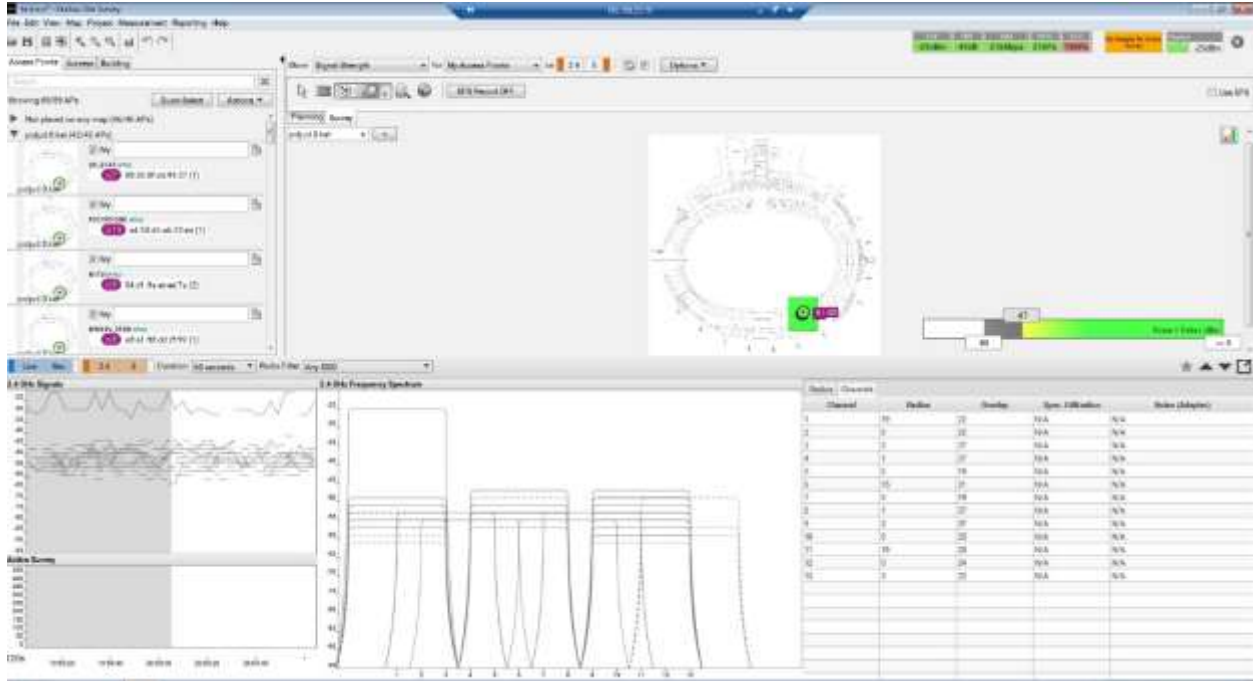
File Edit View Map Project Measurement Reporting Help

Access Points Access Building

Showing 89/89 APs

Not placed on any map

Show: Signal Strength for: My Access Points

Options

Planning Survey

Use APs

Live

Duration:

2.4 GHz Signals

Active Survey

2.4 GHz Frequency Spectrum

| Channel | Radios | Overlap | Spec. Utilization | Noise (Adaptive) |
|---|---|---|---|---|
| 1 | 19 | 22 | N/A | N/A |
| 2 | 0 | 22 | N/A | N/A |
| 3 | 0 | 27 | N/A | N/A |
| 4 | 1 | 27 | N/A | N/A |
| 5 | 0 | 19 | N/A | N/A |
| 6 | 15 | 21 | N/A | N/A |
| 7 | 0 | 19 | N/A | N/A |
| 8 | 1 | 27 | N/A | N/A |
| 9 | 0 | 27 | N/A | N/A |
| 10 | 0 | 22 | N/A | N/A |
| 11 | 19 | 28 | N/A | N/A |
| 12 | 0 | 24 | N/A | N/A |
| 13 | 0 | 22 | N/A | N/A |

1 2 3 4 5 6 7 8 9 10 11 12 13